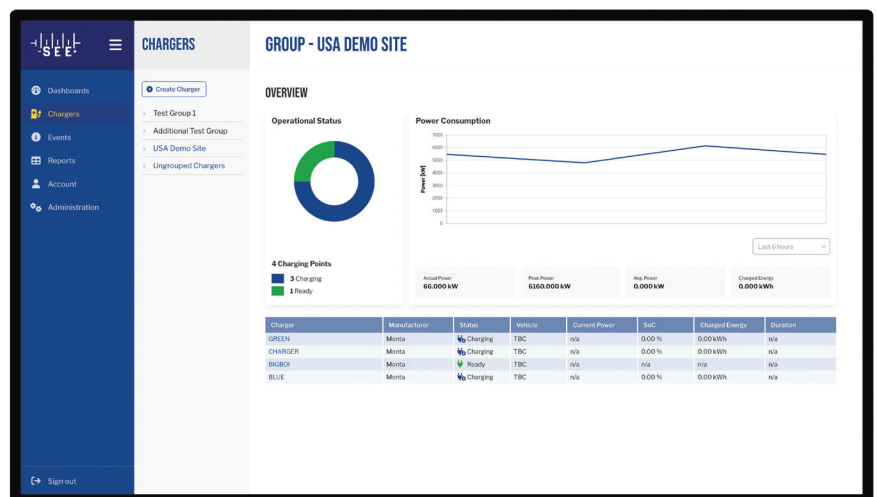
SEE

CHARGERS

GROUP - USA DEMO SITE

Dashboards
Chargers
Events
Reports
Account
Administration

Sign out

Create Charger

> Test Group 1
> Additional Test Group
> USA Demo Site
> Ungrouped Chargers

OVERVIEW

Operational Status

4 Charging Points
3 Charging
1 Ready

Power Consumption

7000
6000
5000
4000
3000
2000
1000
0

Power [kW]

Last 6 hours

Actual Power
66.000 kW

Peak Power
6160.000 kW

Avg. Power
0.000 kW

Charged Energy
0.000 kWh

| Charger | Manufacturer | Status | Vehicle | Current Power | SoC | Charged Energy | Duration |
|---|---|---|---|---|---|---|---|
| GREEN | Monta | Charging | TBC | n/a | 0.00 % | 0.00 kWh | n/a |
| CHARGER | Monta | Charging | TBC | n/a | 0.00 % | 0.00 kWh | n/a |
| BIGBOI | Monta | Ready | TBC | n/a | n/a | n/a | n/a |
| BLUE | Monta | Charging | TBC | n/a | 0.00 % | 0.00 kWh | n/a |